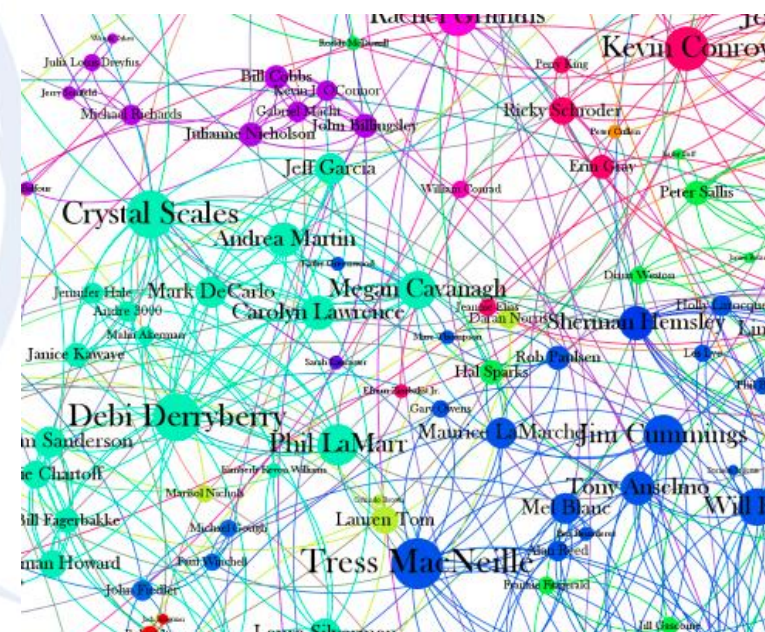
Rachel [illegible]
Kevin Conroy
Julia Louis-Dreyfus
Jerry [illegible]
Michael Richards
Bill Cobbs
Kevin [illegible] O'Connor
Gabriel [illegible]
Julianne Nicholson
John Billingsley
Perry King
Ricky Schroder
Erin Gray
Peter Sallis
Jeff Garcia
William Conrad
Crystal Scales
Andrea Martin
Mark DeCarlo
Jennifer Hale
Andre 3000
Malan Akerman
Megan Cavanagh
Carolyn Lawrence
Janice Kawaye
Dorian Norris
Sherman Hemsley
Rob Paulsen
Hal Sparks
Sarah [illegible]
Gary Owens
Debi Derryberry
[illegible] Sanderson
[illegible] Chartoff
Phil LaMarr
Maurice LaMarche
Jim Cummings
Tony Anselmo
Mel Blanc
Will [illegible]
Marisol Nichols
Bill Fagerbakke
Michael Gough
Lauren Tom
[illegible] Howard
Paul Winchell
John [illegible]
Tress MacNeille
Alan Reed
Frankie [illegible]
Jill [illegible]